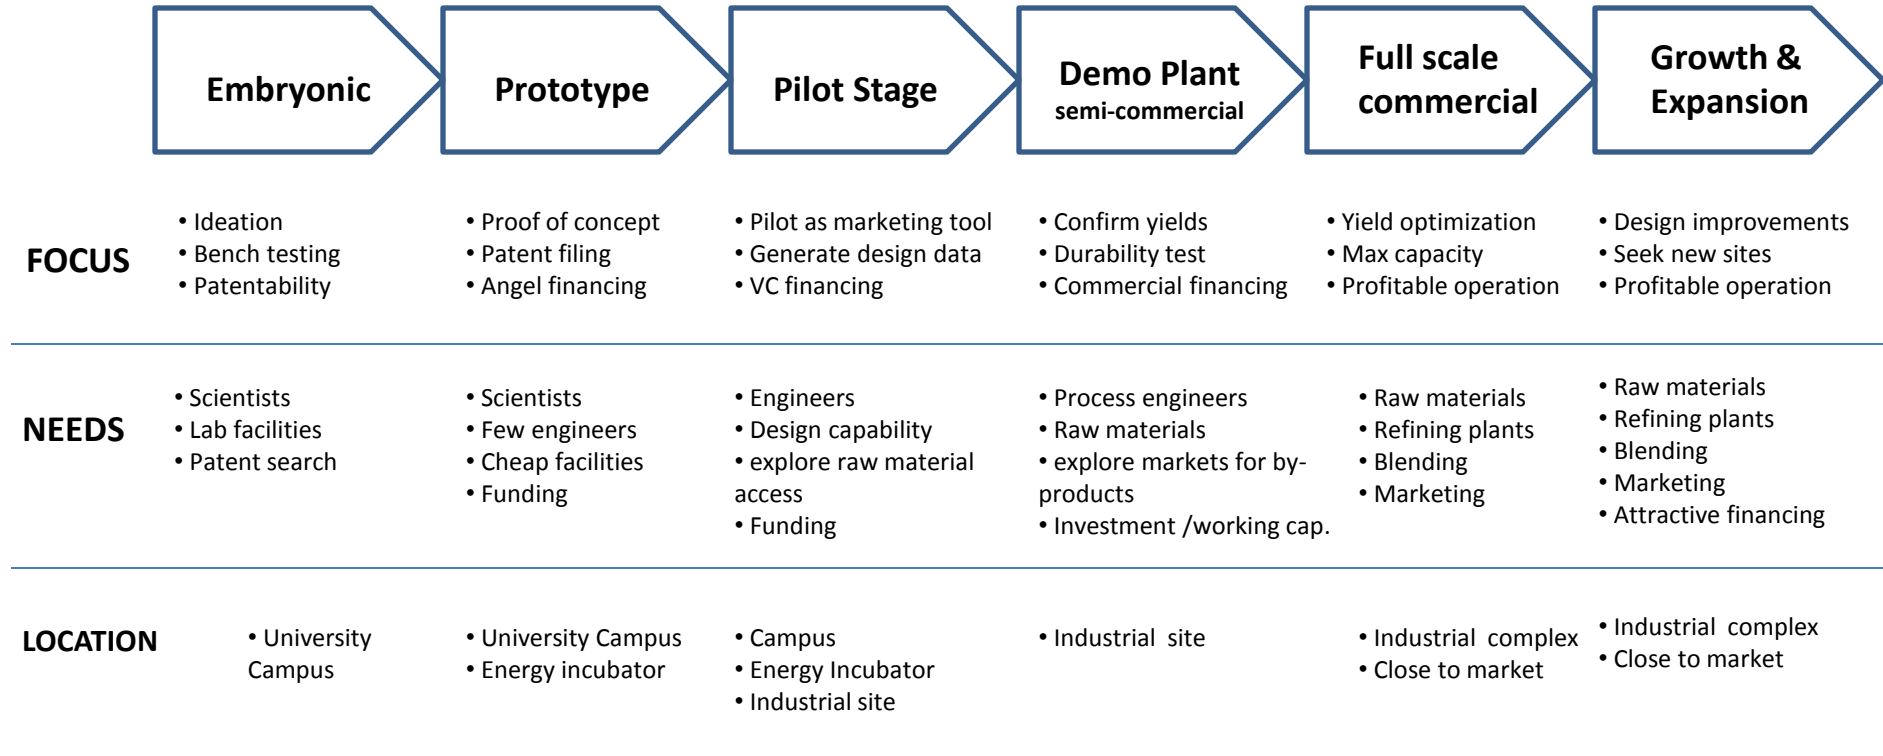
| | Embryonic | Prototype | Pilot Stage | Demo Plant semi-commercial | Full scale commercial | Growth & Expansion |
|---|---|---|---|---|---|---|
| FOCUS | • Ideation • Bench testing • Patentability | • Proof of concept • Patent filing • Angel financing | • Pilot as marketing tool • Generate design data • VC financing | • Confirm yields • Durability test • Commercial financing | • Yield optimization • Max capacity • Profitable operation | • Design improvements • Seek new sites • Profitable operation |
| NEEDS | • Scientists • Lab facilities • Patent search | • Scientists • Few engineers • Cheap facilities • Funding | • Engineers • Design capability • explore raw material access • Funding | • Process engineers • Raw materials • explore markets for by-products • Investment /working cap. | • Raw materials • Refining plants • Blending • Marketing | • Raw materials • Refining plants • Blending • Marketing • Attractive financing |
| LOCATION | • University Campus | • University Campus • Energy incubator | • Campus • Energy Incubator • Industrial site | • Industrial site | • Industrial complex • Close to market | • Industrial complex • Close to market |